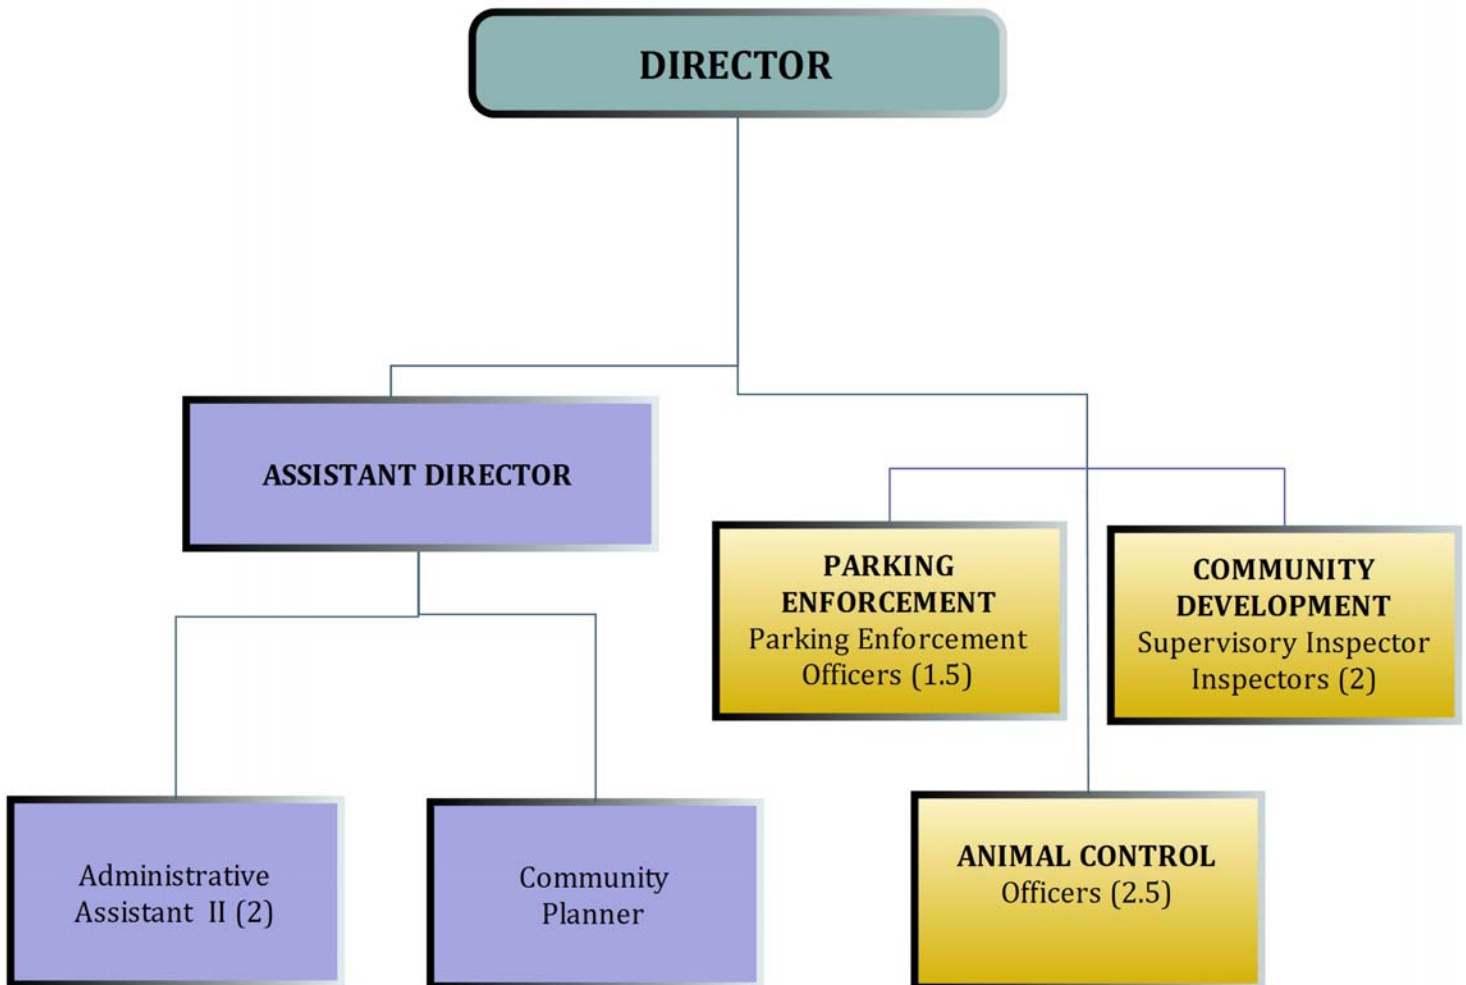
DIRECTOR

ASSISTANT DIRECTOR

PARKING ENFORCEMENT
Parking Enforcement Officers (1.5)

COMMUNITY DEVELOPMENT
Supervisory Inspector
Inspectors (2)

Administrative Assistant II (2)

Community Planner

ANIMAL CONTROL
Officers (2.5)